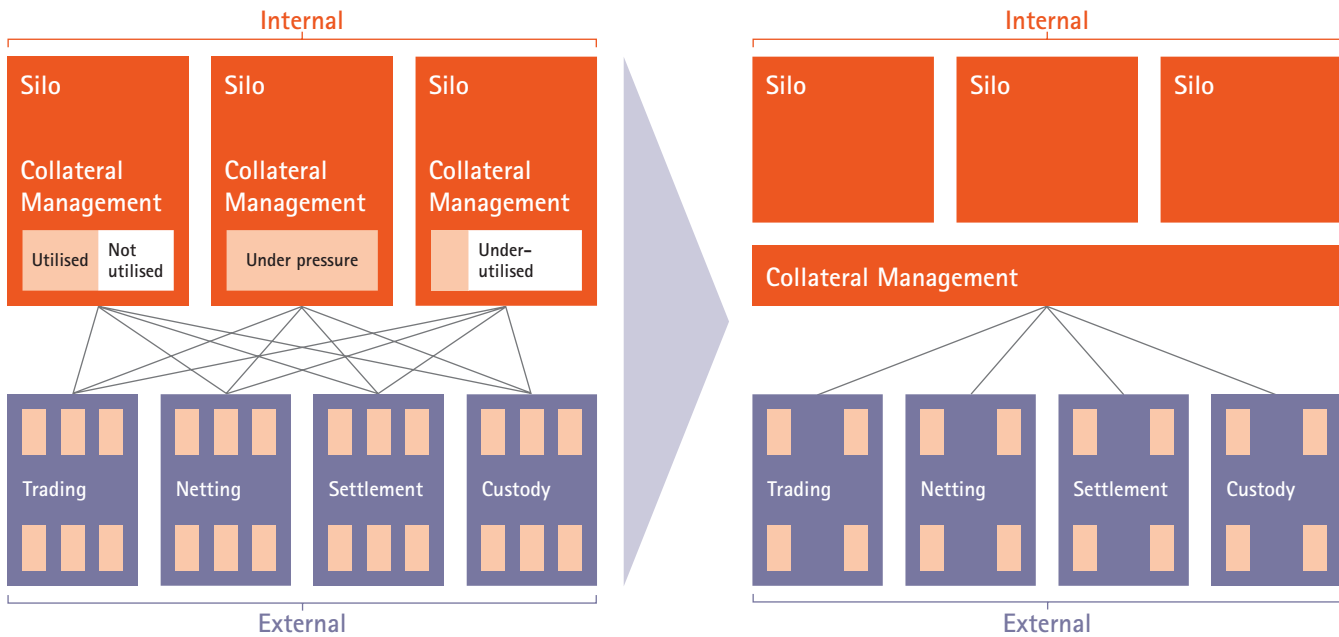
Internal

Silo

Collateral Management

Utilised

Not utilised

Silo

Collateral Management

Under pressure

Silo

Collateral Management

Underutilised

Trading

Netting

Settlement

Custody

External

Internal

Silo

Silo

Silo

Collateral Management

Trading

Netting

Settlement

Custody

External